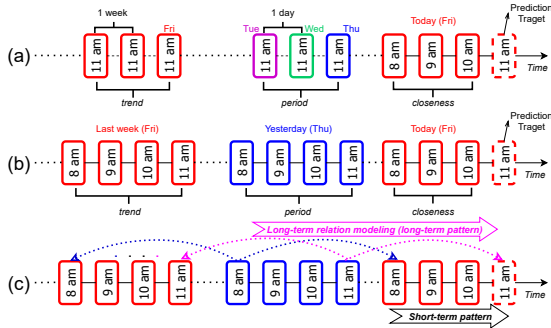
(a)
1 week
Fri
11 am
11 am
11 am
trend
1 day
Tue
Wed
Thu
11 am
11 am
11 am
period
Today (Fri)
8 am
9 am
10 am
closeness
Prediction
Traget
11 am
Time

(b)
Last week (Fri)
8 am
9 am
10 am
11 am
trend
Yesterday (Thu)
8 am
9 am
10 am
11 am
period
Today (Fri)
8 am
9 am
10 am
closeness
Prediction
Traget
11 am
Time

(c)
Long-term relation modeling (long-term pattern)
8 am
9 am
10 am
11 am
8 am
9 am
10 am
11 am
8 am
9 am
10 am
11 am
Time
Short-term pattern